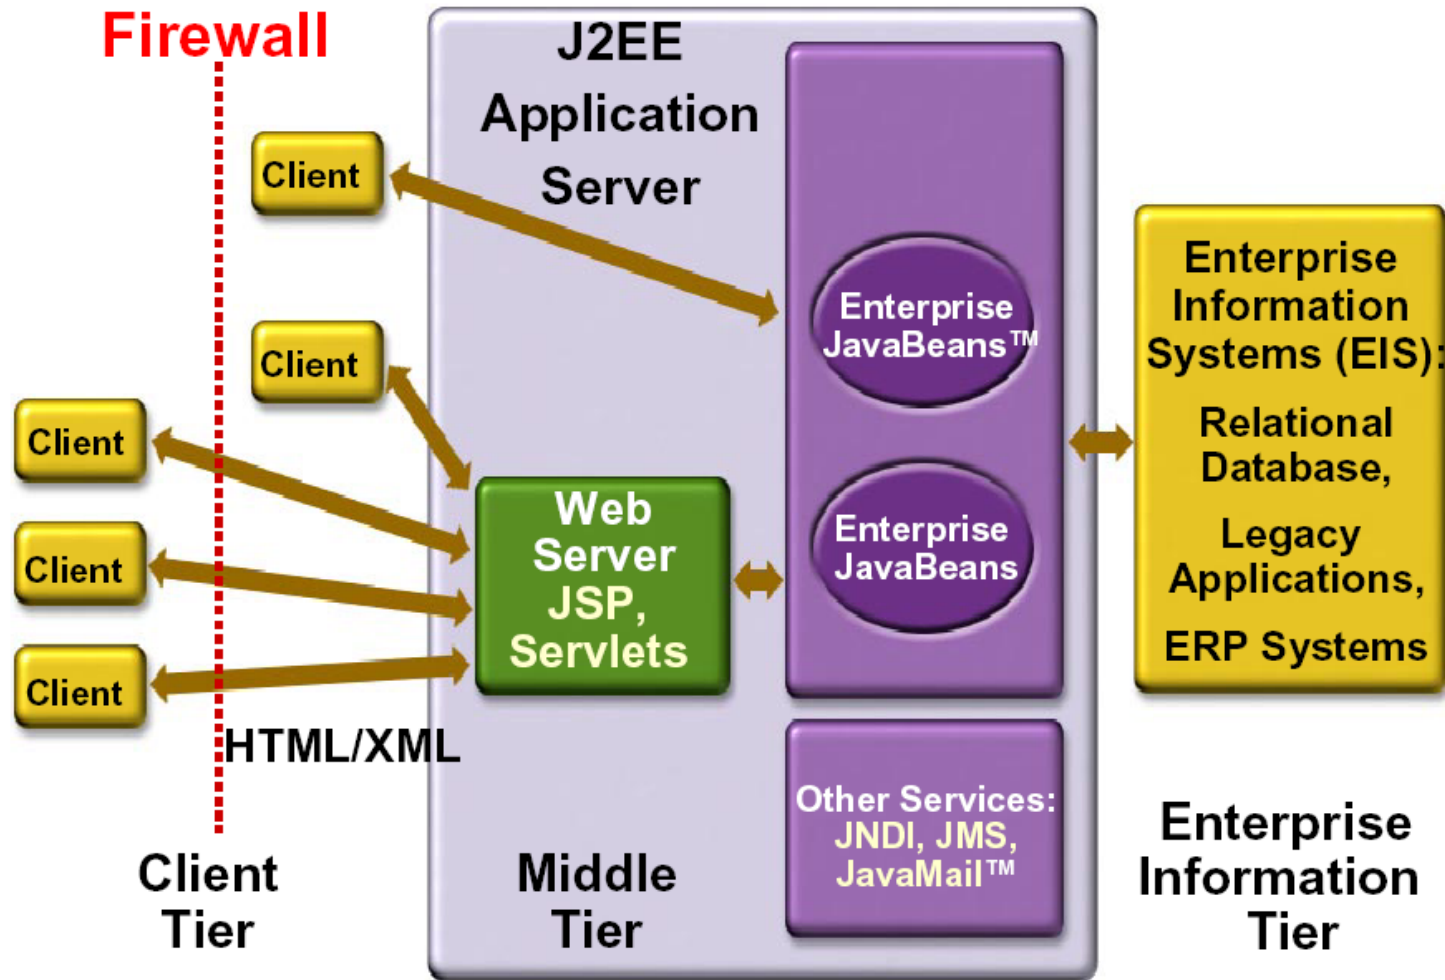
Firewall

J2EE Application Server

Client

Client

Client

Client

Client

Enterprise JavaBeans™

Enterprise JavaBeans

Web Server JSP, Servlets

Enterprise Information Systems (EIS):

Relational Database,

Legacy Applications,

ERP Systems

HTML/XML

Other Services: JNDI, JMS, JavaMail™

Client Tier

Middle Tier

Enterprise Information Tier